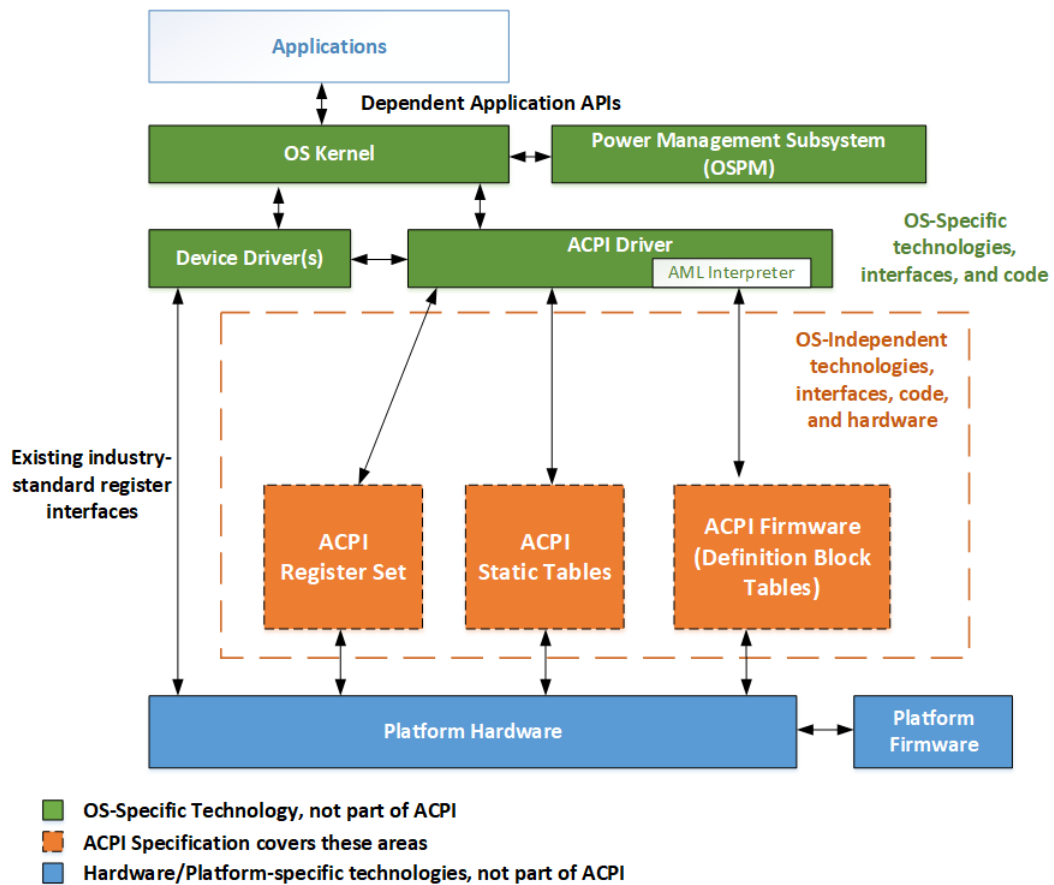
Applications

Dependent Application APIs

OS Kernel

Power Management Subsystem (OSPM)

Device Driver(s)

ACPI Driver

AML Interpreter

OS-Specific technologies, interfaces, and code

OS-Independent technologies, interfaces, code, and hardware

Existing industry-standard register interfaces

ACPI Register Set

ACPI Static Tables

ACPI Firmware (Definition Block Tables)

Platform Hardware

Platform Firmware

OS-Specific Technology, not part of ACPI

ACPI Specification covers these areas

Hardware/Platform-specific technologies, not part of ACPI